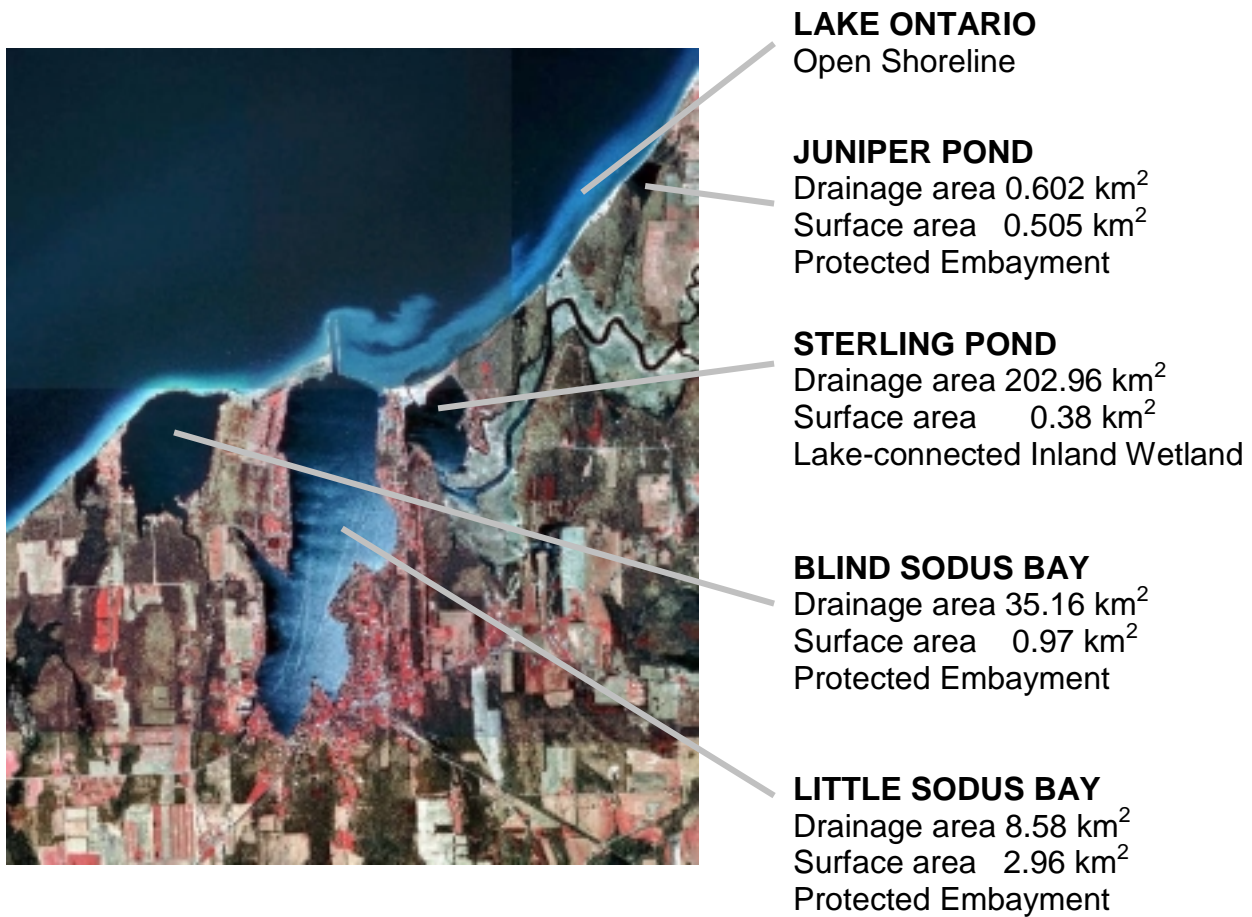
**LAKE ONTARIO**
Open Shoreline

**JUNIPER POND**
Drainage area 0.602 km$^2$
Surface area 0.505 km$^2$
Protected Embayment

**STERLING POND**
Drainage area 202.96 km$^2$
Surface area 0.38 km$^2$
Lake-connected Inland Wetland

**BLIND SODUS BAY**
Drainage area 35.16 km$^2$
Surface area 0.97 km$^2$
Protected Embayment

**LITTLE SODUS BAY**
Drainage area 8.58 km$^2$
Surface area 2.96 km$^2$
Protected Embayment